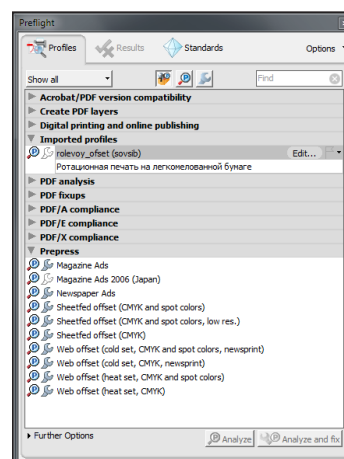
Preflight

Profiles
Results
Standards
Options

Show all
Find

Acrobat/PDF version compatibility
Create PDF layers
Digital printing and online publishing
Imported profiles
rolevoy_ofset (sovsib)
Edit...
Ротационная печать на легкомелованной бумаге
PDF analysis
PDF fixups
PDF/A compliance
PDF/E compliance
PDF/X compliance
Prepress
Magazine Ads
Magazine Ads 2006 (Japan)
Newspaper Ads
Sheetfed offset (CMYK and spot colors)
Sheetfed offset (CMYK and spot colors, low res.)
Sheetfed offset (CMYK)
Web offset (cold set, CMYK and spot colors, newsprint)
Web offset (cold set, CMYK, newsprint)
Web offset (heat set, CMYK and spot colors)
Web offset (heat set, CMYK)

Further Options
Analyze
Analyze and fix